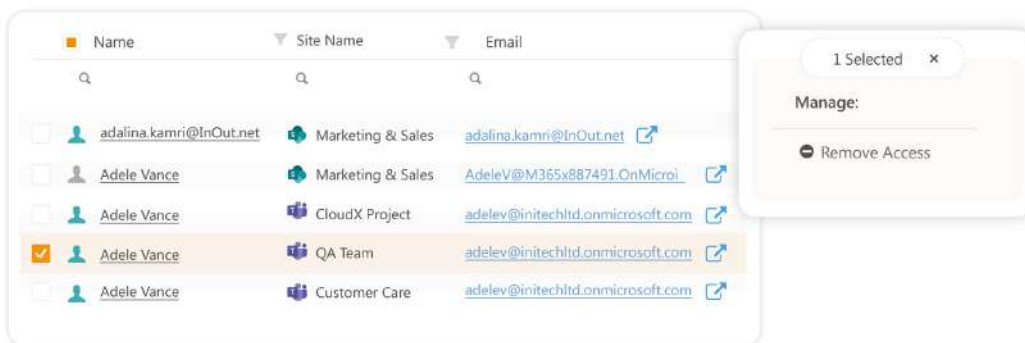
| Name | Site Name | Email |
|---|---|---|
| adalina.kamri@InOut.net | Marketing & Sales | adalina.kamri@InOut.net |
| Adele Vance | Marketing & Sales | AdeleV@M365x887491.OnMicroi |
| Adele Vance | CloudX Project | adelev@initechltd.onmicrosoft.com |
| Adele Vance | QA Team | adelev@initechltd.onmicrosoft.com |
| Adele Vance | Customer Care | adelev@initechltd.onmicrosoft.com |

1 Selected ×

Manage:

Remove Access